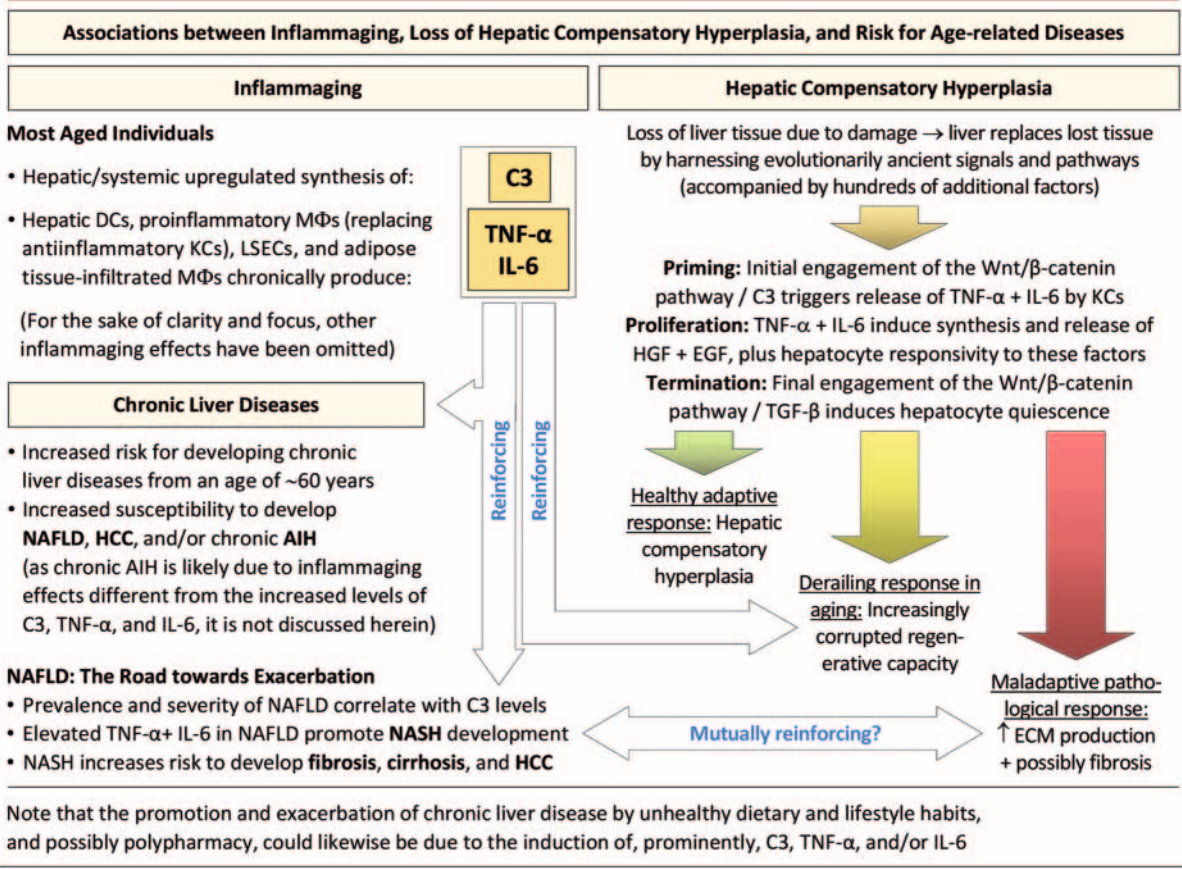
Associations between Inflammaging, Loss of Hepatic Compensatory Hyperplasia, and Risk for Age-related Diseases

Inflammaging

Most Aged Individuals

• Hepatic/systemic upregulated synthesis of:

• Hepatic DCs, proinflammatory MΦs (replacing antiinflammatory KCs), LSECs, and adipose tissue-infiltrated MΦs chronically produce:

(For the sake of clarity and focus, other inflammaging effects have been omitted)

C3

TNF-α
IL-6

Hepatic Compensatory Hyperplasia

Loss of liver tissue due to damage → liver replaces lost tissue by harnessing evolutionarily ancient signals and pathways (accompanied by hundreds of additional factors)

Priming: Initial engagement of the Wnt/β-catenin pathway / C3 triggers release of TNF-α + IL-6 by KCs
Proliferation: TNF-α + IL-6 induce synthesis and release of HGF + EGF, plus hepatocyte responsivity to these factors
Termination: Final engagement of the Wnt/β-catenin pathway / TGF-β induces hepatocyte quiescence

Chronic Liver Diseases

• Increased risk for developing chronic liver diseases from an age of ~60 years
• Increased susceptibility to develop NAFLD, HCC, and/or chronic AIH (as chronic AIH is likely due to inflammaging effects different from the increased levels of C3, TNF-α, and IL-6, it is not discussed herein)

Reinforcing

Reinforcing

Healthy adaptive response: Hepatic compensatory hyperplasia

Derailing response in aging: Increasingly corrupted regenerative capacity

Maladaptive pathological response: ↑ ECM production + possibly fibrosis

NAFLD: The Road towards Exacerbation
• Prevalence and severity of NAFLD correlate with C3 levels
• Elevated TNF-α+ IL-6 in NAFLD promote NASH development
• NASH increases risk to develop fibrosis, cirrhosis, and HCC

Mutually reinforcing?

Note that the promotion and exacerbation of chronic liver disease by unhealthy dietary and lifestyle habits, and possibly polypharmacy, could likewise be due to the induction of, prominently, C3, TNF-α, and/or IL-6